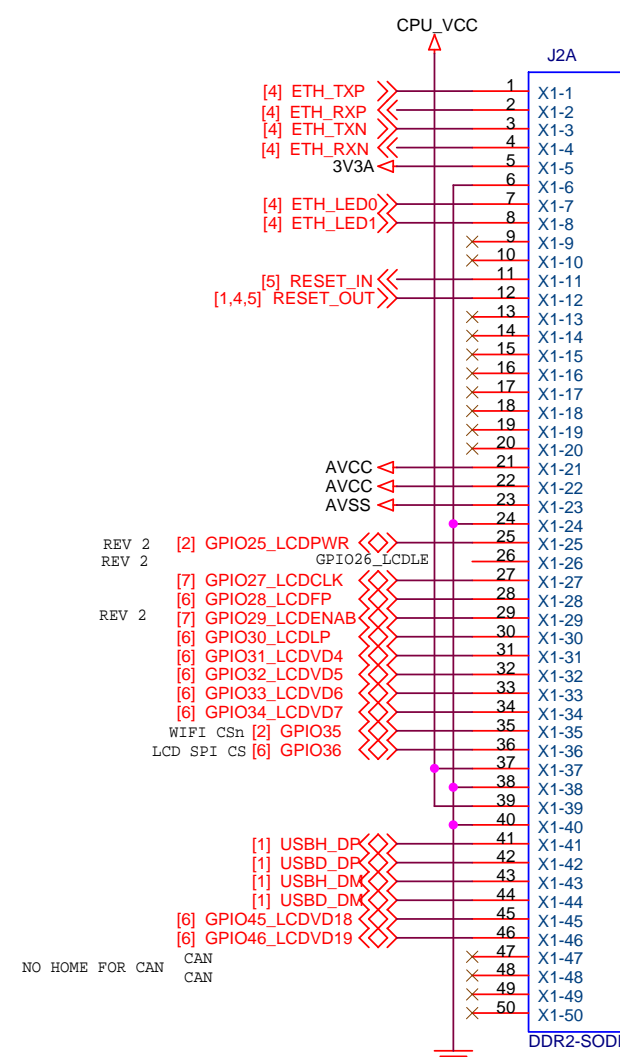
CPU_VCC

J2A

[4] ETH_TXP
[4] ETH_RXP
[4] ETH_TXN
[4] ETH_RXN
3V3A
[4] ETH_LED0
[4] ETH_LED1
[5] RESET_IN
[1,4,5] RESET_OUT
AVCC
AVCC
AVSS
REV 2 [2] GPIO25_LCDPWR
REV 2 GPIO26_LCDLE
[7] GPIO27_LCDCLK
[6] GPIO28_LCDFP
REV 2 [7] GPIO29_LCDENAB
[6] GPIO30_LCDLP
[6] GPIO31_LCDVD4
[6] GPIO32_LCDVD5
[6] GPIO33_LCDVD6
[6] GPIO34_LCDVD7
WIFI CSn [2] GPIO35
LCD SPI CS [6] GPIO36
[1] USBH_DP
[1] USBD_DP
[1] USBH_DM
[1] USBD_DM
[6] GPIO45_LCDVD18
[6] GPIO46_LCDVD19
NO HOME FOR CAN CAN
CAN

1 X1-1
2 X1-2
3 X1-3
4 X1-4
5 X1-5
6 X1-6
7 X1-7
8 X1-8
9 X1-9
10 X1-10
11 X1-11
12 X1-12
13 X1-13
14 X1-14
15 X1-15
16 X1-16
17 X1-17
18 X1-18
19 X1-19
20 X1-20
21 X1-21
22 X1-22
23 X1-23
24 X1-24
25 X1-25
26 X1-26
27 X1-27
28 X1-28
29 X1-29
30 X1-30
31 X1-31
32 X1-32
33 X1-33
34 X1-34
35 X1-35
36 X1-36
37 X1-37
38 X1-38
39 X1-39
40 X1-40
41 X1-41
42 X1-42
43 X1-43
44 X1-44
45 X1-45
46 X1-46
47 X1-47
48 X1-48
49 X1-49
50 X1-50
DDR2-SOD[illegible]